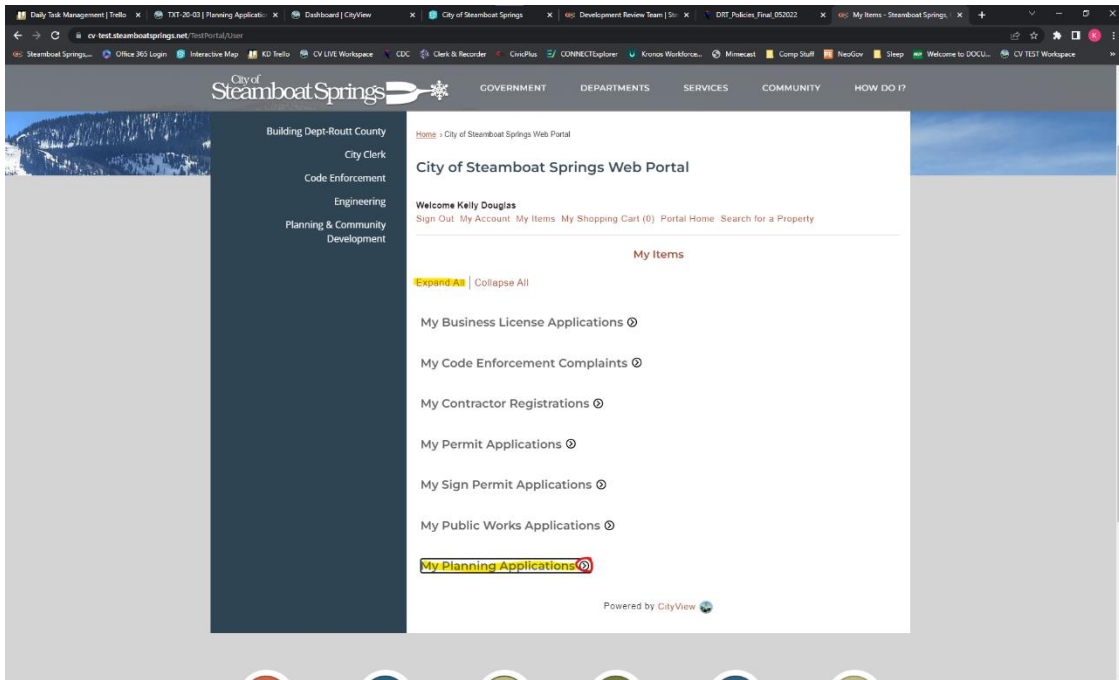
Daily Task Management | Trello × TXT-20-03 | Planning Applicatio × Dashboard | CityView × City of Steamboat Springs × Development Review Team | Ste × DRT_Policies_Final_052022 × My Items - Steamboat Springs, × +

cv-test.steamboatsprings.net/TestPortal/User

Steamboat Springs... Office 365 Login Interactive Map KD Trello CV LIVE Workspace CDC Clerk & Recorder CivicPlus CONNECTExplorer Kronos Workforce... Mimecast Comp Stuff NeoGov Sleep Welcome to DOCU... CV TEST Workspace

City of Steamboat Springs

GOVERNMENT DEPARTMENTS SERVICES COMMUNITY HOW DO I?

Building Dept-Routt County
City Clerk
Code Enforcement
Engineering
Planning & Community Development

Home › City of Steamboat Springs Web Portal

City of Steamboat Springs Web Portal

Welcome Kelly Douglas
Sign Out My Account My Items My Shopping Cart (0) Portal Home Search for a Property

My Items

Expand All | Collapse All

My Business License Applications

My Code Enforcement Complaints

My Contractor Registrations

My Permit Applications

My Sign Permit Applications

My Public Works Applications

My Planning Applications

Powered by CityView